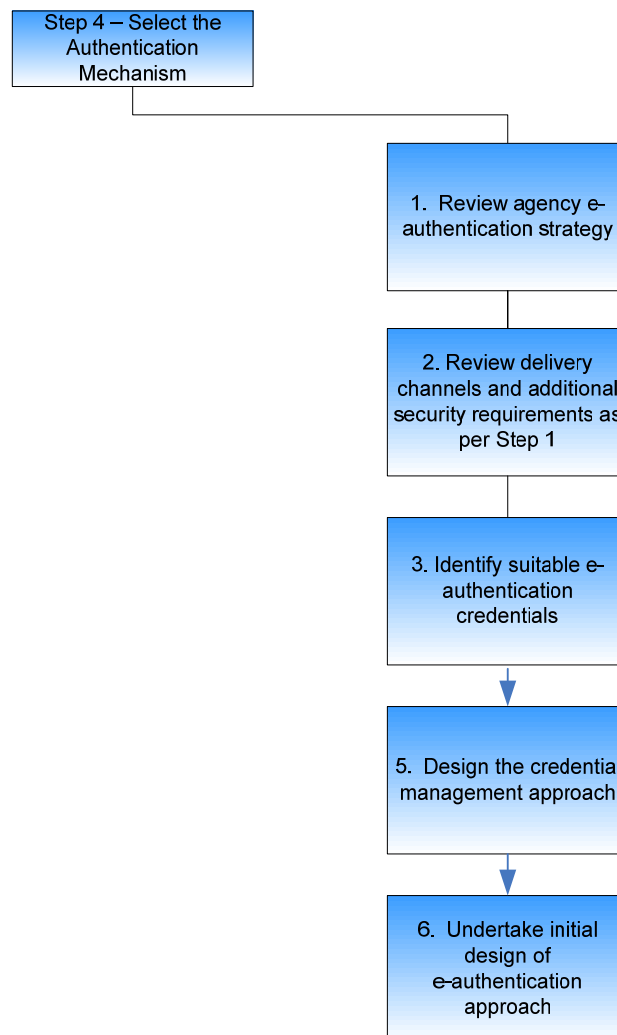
Step 4 – Select the Authentication Mechanism

1. Review agency e-authentication strategy

2. Review delivery channels and additional security requirements as per Step 1

3. Identify suitable e-authentication credentials

5. Design the credential management approach

6. Undertake initial design of e-authentication approach